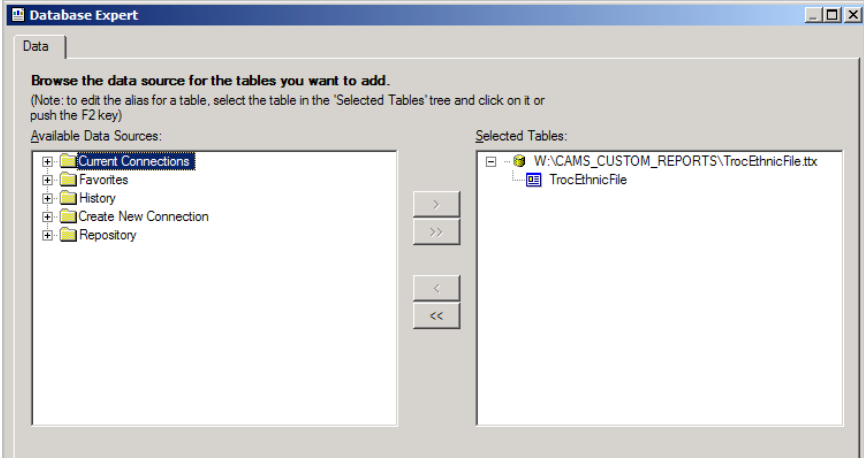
Database Expert

Data

Browse the data source for the tables you want to add.

(Note: to edit the alias for a table, select the table in the 'Selected Tables' tree and click on it or push the F2 key)

Available Data Sources:

Current Connections
Favorites
History
Create New Connection
Repository

>
>>
<
<<

Selected Tables:

W:\CAMS_CUSTOM_REPORTS\TrocEthnicFile.ttx
TrocEthnicFile